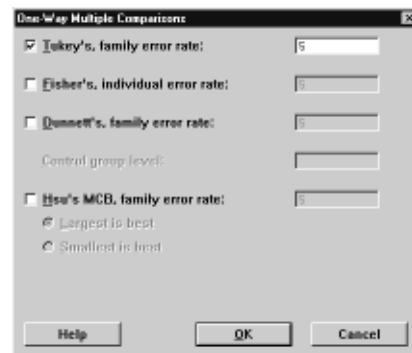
One-Way Multiple Comparisons

Tukey's, family error rate: 5

Fisher's, individual error rate: 5

Dunnett's, family error rate: 5

Control group level:

Hsu's MCB, family error rate: 5

Largest is best

Smallest is best

Help OK Cancel